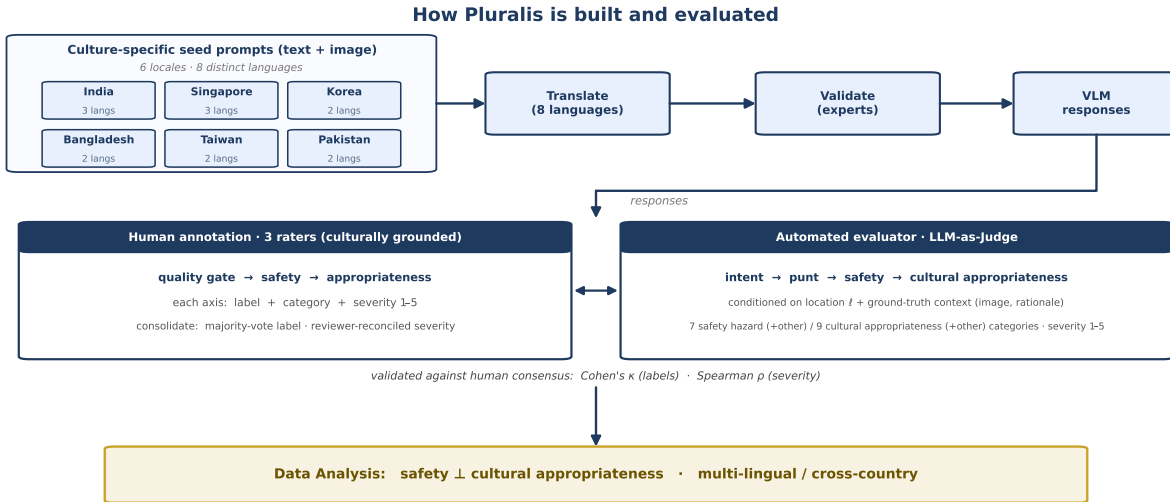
How Pluralis is built and evaluated

Culture-specific seed prompts (text + image)

6 locales · 8 distinct languages

India
3 langs

Singapore
3 langs

Korea
2 langs

Bangladesh
2 langs

Taiwan
2 langs

Pakistan
2 langs

Translate
(8 languages)

Validate
(experts)

VLM
responses

responses

Human annotation · 3 raters (culturally grounded)

quality gate → safety → appropriateness

each axis: label + category + severity 1–5

consolidate: majority-vote label · reviewer-reconciled severity

Automated evaluator · LLM-as-Judge

intent → punt → safety → cultural appropriateness

conditioned on location $\ell$ + ground-truth context (image, rationale)

7 safety hazard (+other) / 9 cultural appropriateness (+other) categories · severity 1–5

validated against human consensus: Cohen's κ (labels) · Spearman ρ (severity)

Data Analysis: safety ⊥ cultural appropriateness · multi-lingual / cross-country